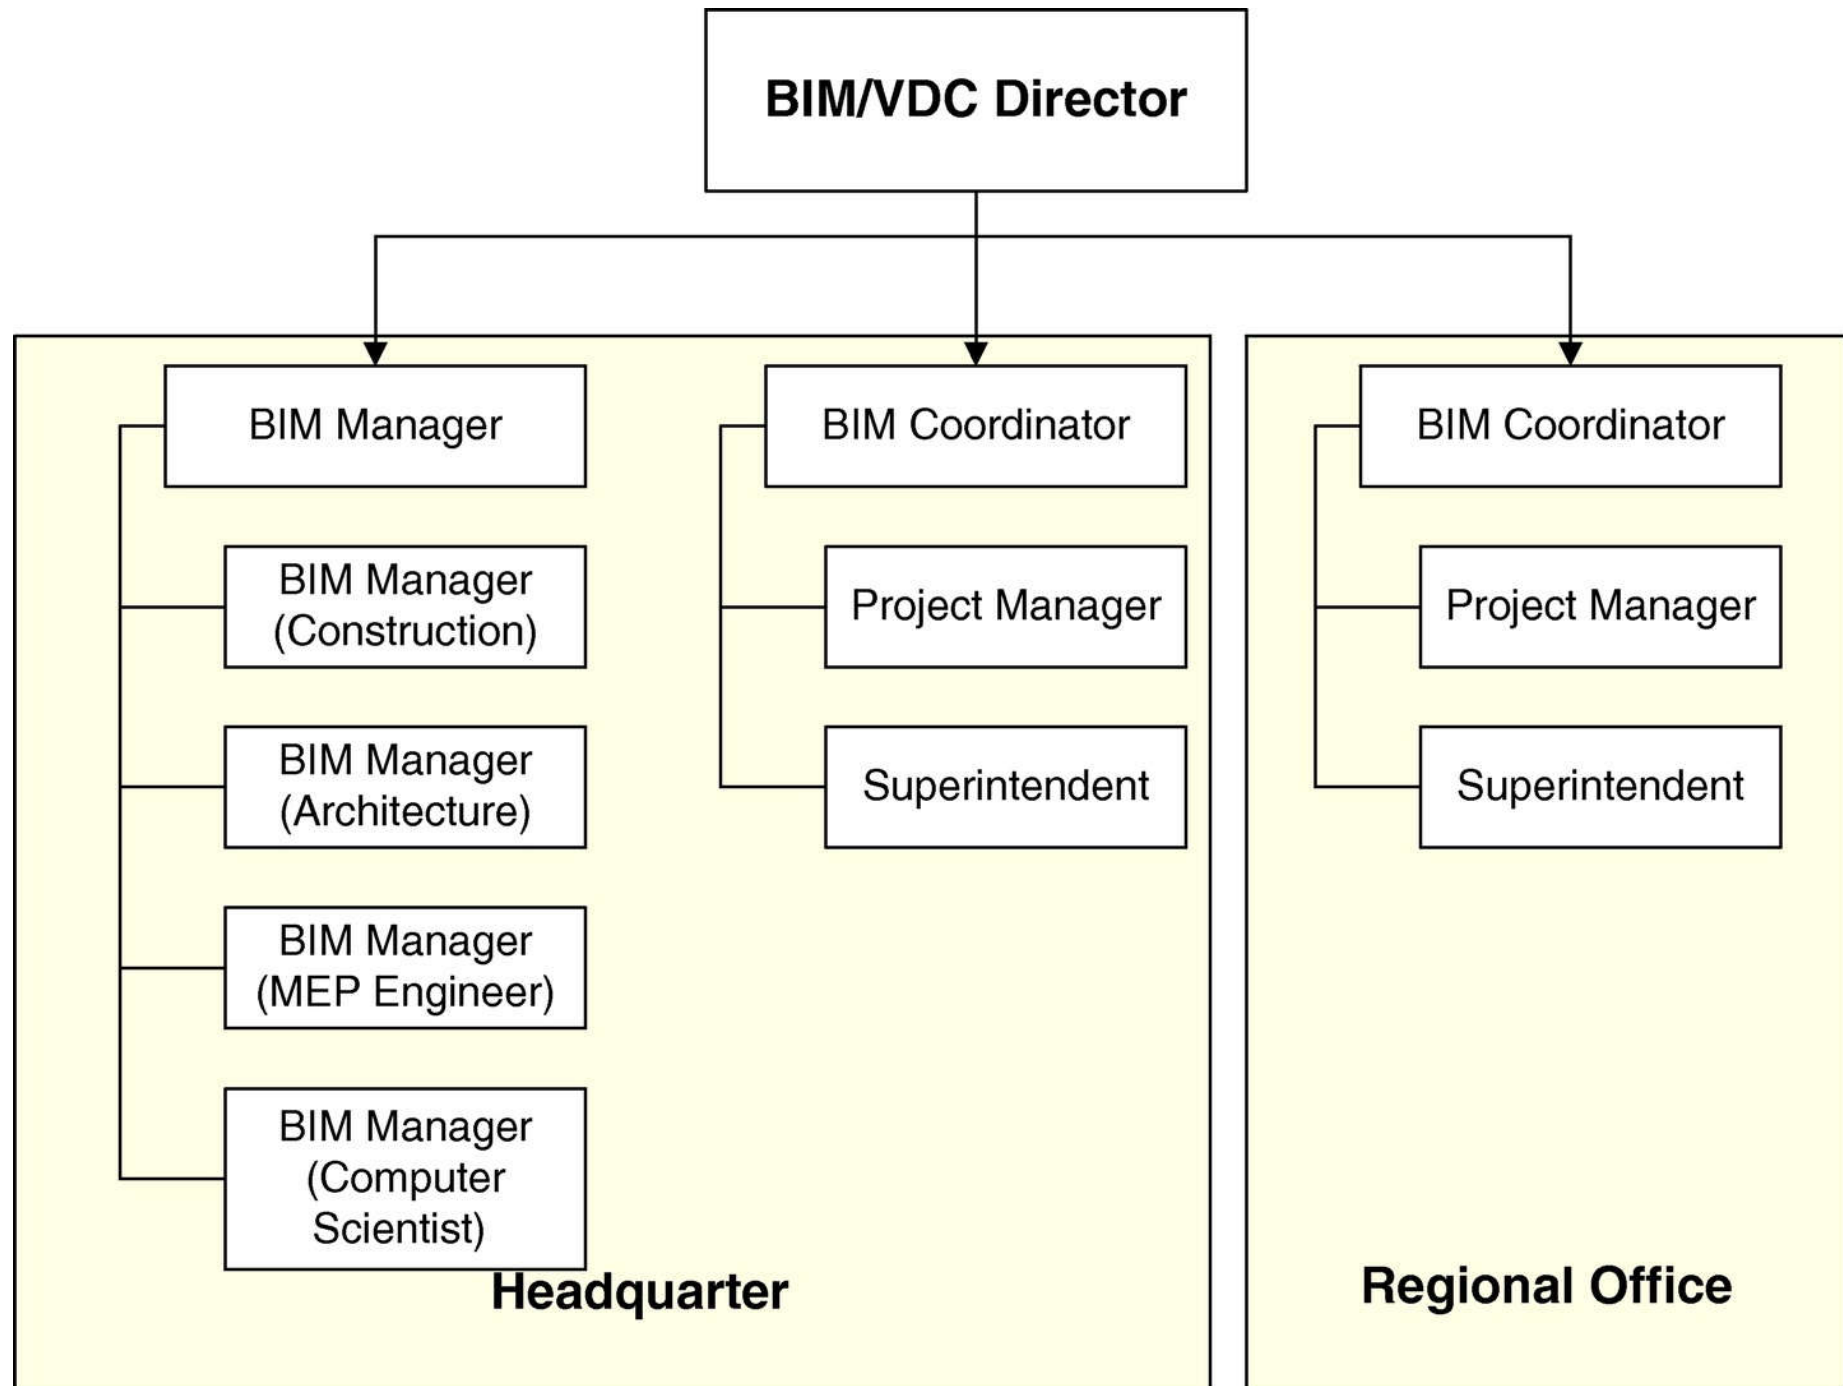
BIM/VDC Director

BIM Manager

BIM Manager (Construction)

BIM Manager (Architecture)

BIM Manager (MEP Engineer)

BIM Manager (Computer Scientist)

BIM Coordinator

Project Manager

Superintendent

Headquarter

BIM Coordinator

Project Manager

Superintendent

Regional Office